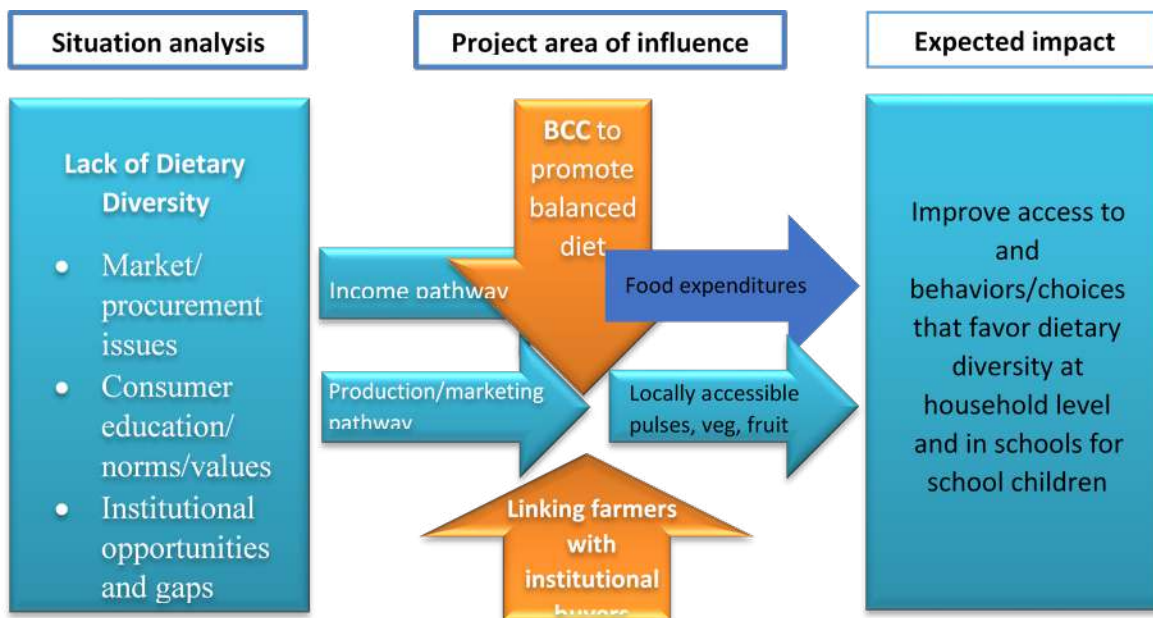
Situation analysis

Project area of influence

Expected impact

Lack of Dietary Diversity

- Market/ procurement issues
- Consumer education/ norms/values
- Institutional opportunities and gaps

BCC to promote balanced diet

Income pathway

Food expenditures

Production/marketing pathway

Locally accessible pulses, veg, fruit

Linking farmers with institutional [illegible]

Improve access to and behaviors/choices that favor dietary diversity at household level and in schools for school children